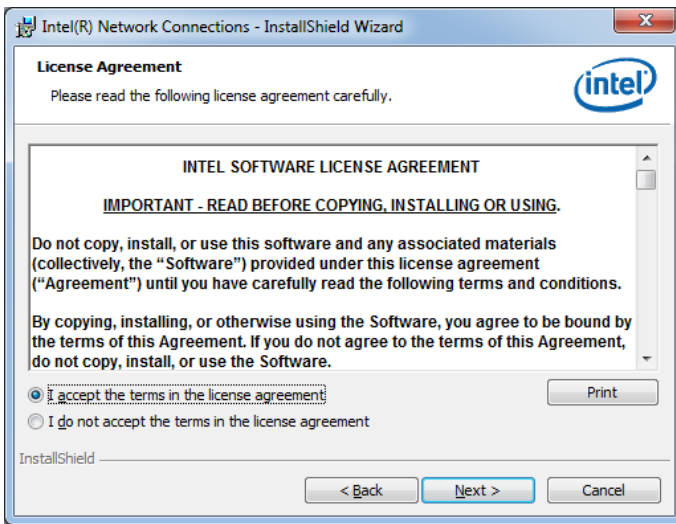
Intel(R) Network Connections - InstallShield Wizard

License Agreement

Please read the following license agreement carefully.

intel

INTEL SOFTWARE LICENSE AGREEMENT

IMPORTANT - READ BEFORE COPYING, INSTALLING OR USING.

Do not copy, install, or use this software and any associated materials (collectively, the “Software”) provided under this license agreement (“Agreement”) until you have carefully read the following terms and conditions.

By copying, installing, or otherwise using the Software, you agree to be bound by the terms of this Agreement. If you do not agree to the terms of this Agreement, do not copy, install, or use the Software.

I accept the terms in the license agreement

Print

I do not accept the terms in the license agreement

InstallShield

< Back

Next >

Cancel